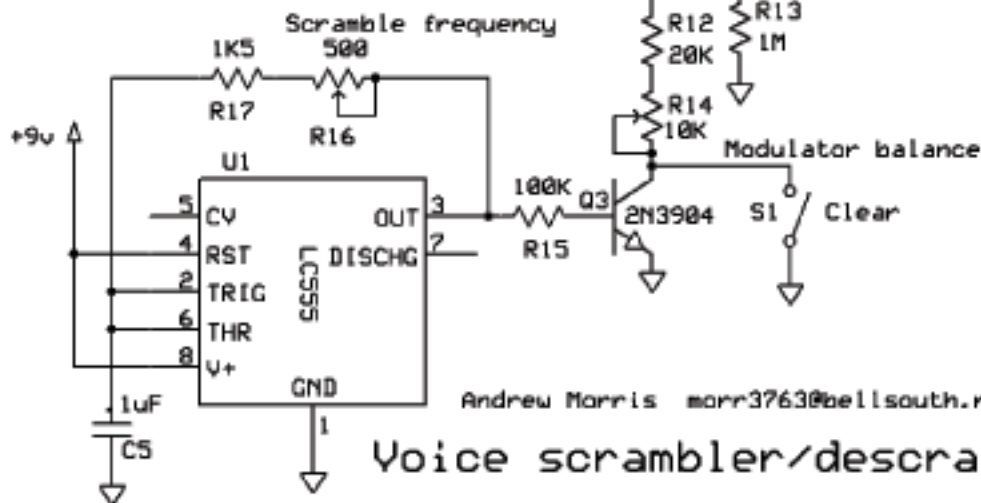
Scramble frequency
R12
20K
R13
1M
1K5
500
R17
R16
R14
10K
+9v
U1
Modulator balance
100K
Q3
2N3904
S1
Clear
5 CV
4 RST
2 TRIG
6 THR
8 V+
OUT 3
DISCHG 7
LC555
R15
GND
1
1uF
C5
Andrew Morris morr3763@bellsouth.n
Voice scrambler/descra